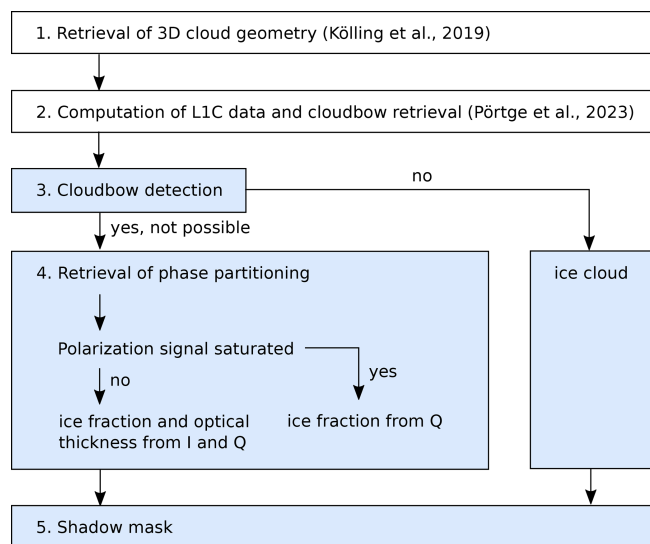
1. Retrieval of 3D cloud geometry (Kölling et al., 2019)

2. Computation of L1C data and cloudbow retrieval (Pörtge et al., 2023)

3. Cloudbow detection

no

yes, not possible

4. Retrieval of phase partitioning

Polarization signal saturated

no

yes

ice fraction and optical thickness from I and Q

ice fraction from Q

ice cloud

5. Shadow mask